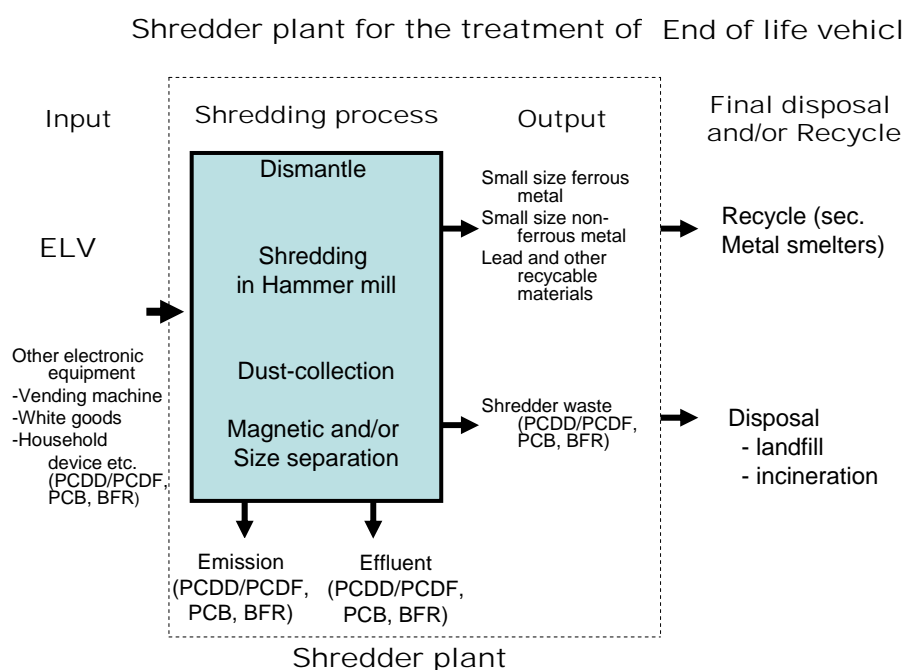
Shredder plant for the treatment of End of life vehicl

Input

Shredding process

Output

Final disposal and/or Recycle

ELV

Other electronic equipment
-Vending machine
-White goods
-Household device etc.
(PCDD/PCDF, PCB, BFR)

Dismantle

Shredding in Hammer mill

Dust-collection

Magnetic and/or Size separation

Small size ferrous metal
Small size non-ferrous metal
Lead and other recycable materials

Recycle (sec. Metal smelters)

Shredder waste (PCDD/PCDF, PCB, BFR)

Disposal
- landfill
- incineration

Emission (PCDD/PCDF, PCB, BFR)

Effluent (PCDD/PCDF, PCB, BFR)

Shredder plant